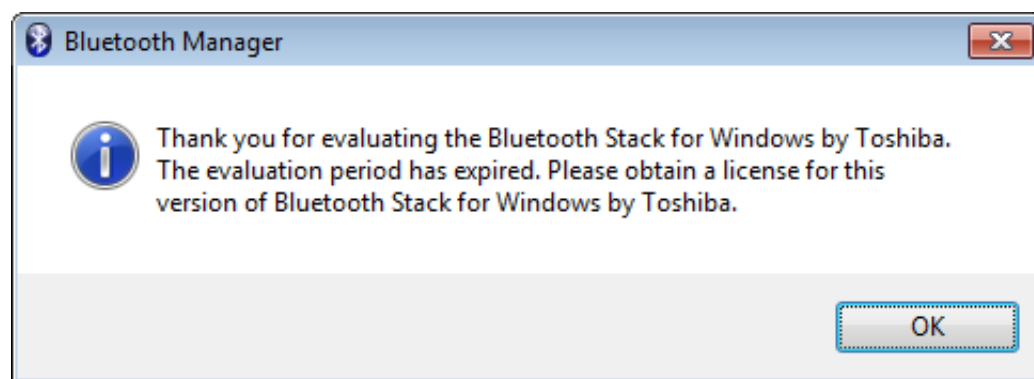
Bluetooth Manager

Thank you for evaluating the Bluetooth Stack for Windows by Toshiba. The evaluation period has expired. Please obtain a license for this version of Bluetooth Stack for Windows by Toshiba.

OK